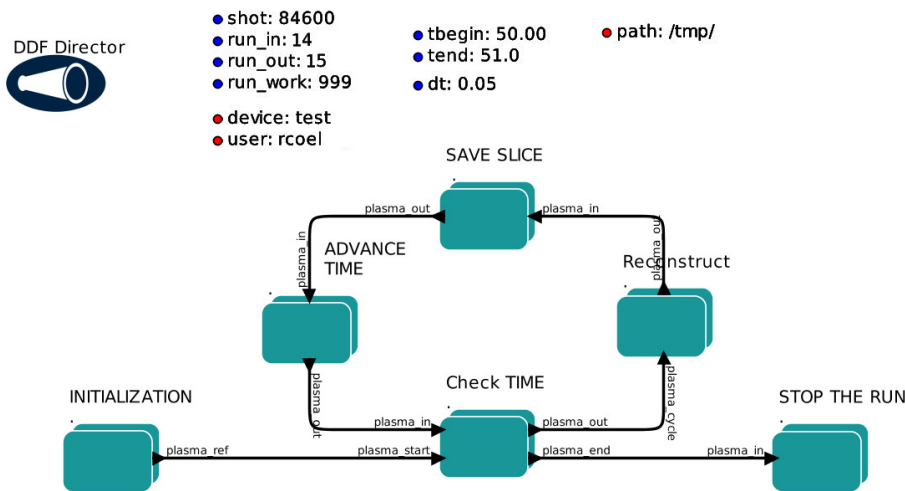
DDF Director

shot: 84600
run_in: 14
run_out: 15
run_work: 999

device: test
user: rcoel

tbegin: 50.00
tend: 51.0
dt: 0.05

path: /tmp/

SAVE SLICE

plasma_out
plasma_in

plasma_in

ADVANCE TIME

plasma_out

Reconstruct

plasma_cycle

Check TIME

plasma_in
plasma_out

INITIALIZATION

plasma_ref
plasma_start
plasma_end

STOP THE RUN

plasma_in